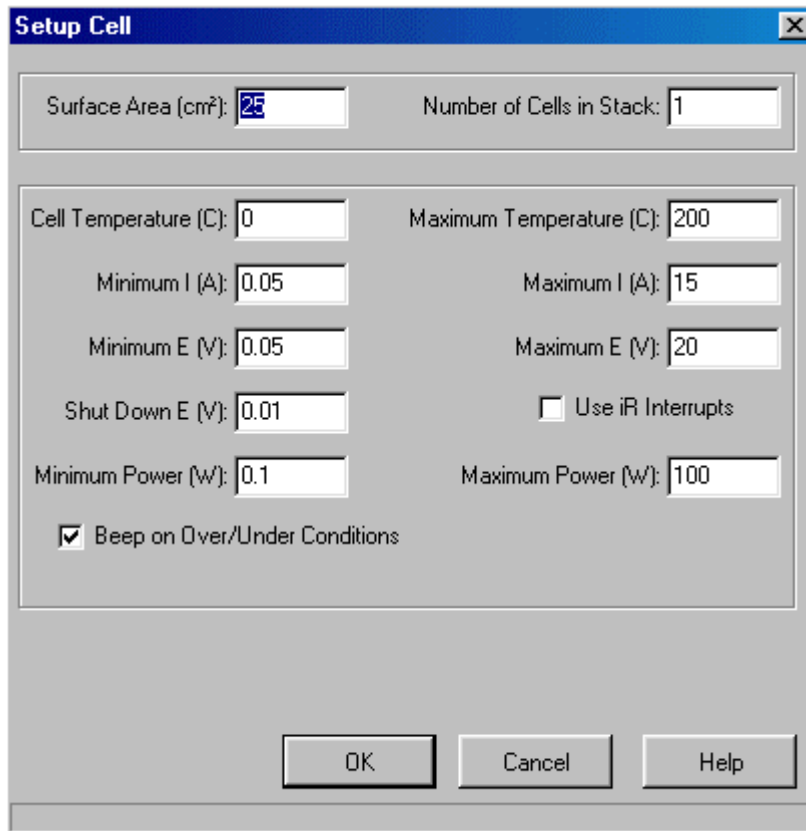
Setup Cell

X

Surface Area (cm²): 25

Number of Cells in Stack: 1

Cell Temperature (C): 0

Maximum Temperature (C): 200

Minimum I (A): 0.05

Maximum I (A): 15

Minimum E (V): 0.05

Maximum E (V): 20

Shut Down E (V): 0.01

Use iR Interrupts

Minimum Power (W): 0.1

Maximum Power (W): 100

Beep on Over/Under Conditions

OK

Cancel

Help